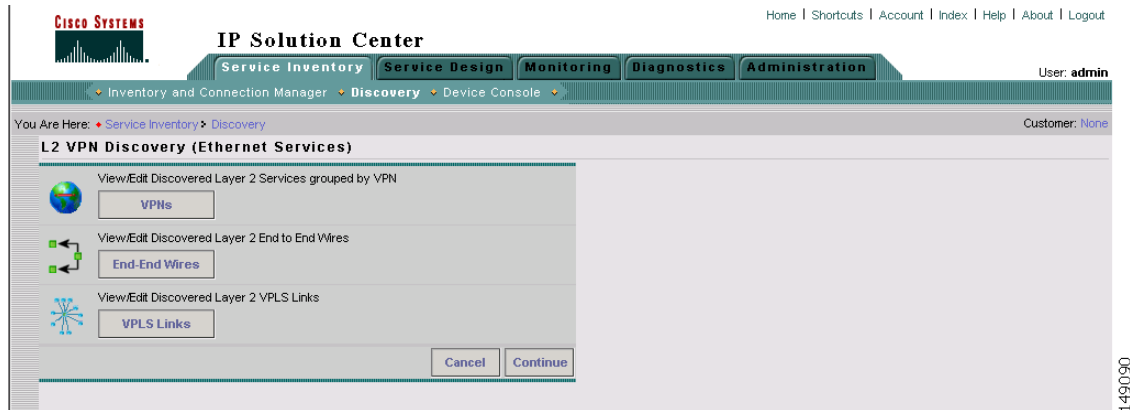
Cisco Systems

IP Solution Center

Home | Shortcuts | Account | Index | Help | About | Logout

Service Inventory | Service Design | Monitoring | Diagnostics | Administration

User: admin

Inventory and Connection Manager • Discovery • Device Console

You Are Here: • Service Inventory > Discovery

Customer: None

L2 VPN Discovery (Ethernet Services)

View/Edit Discovered Layer 2 Services grouped by VPN

VPNs

View/Edit Discovered Layer 2 End to End Wires

End-End Wires

View/Edit Discovered Layer 2 VPLS Links

VPLS Links

Cancel | Continue

149090